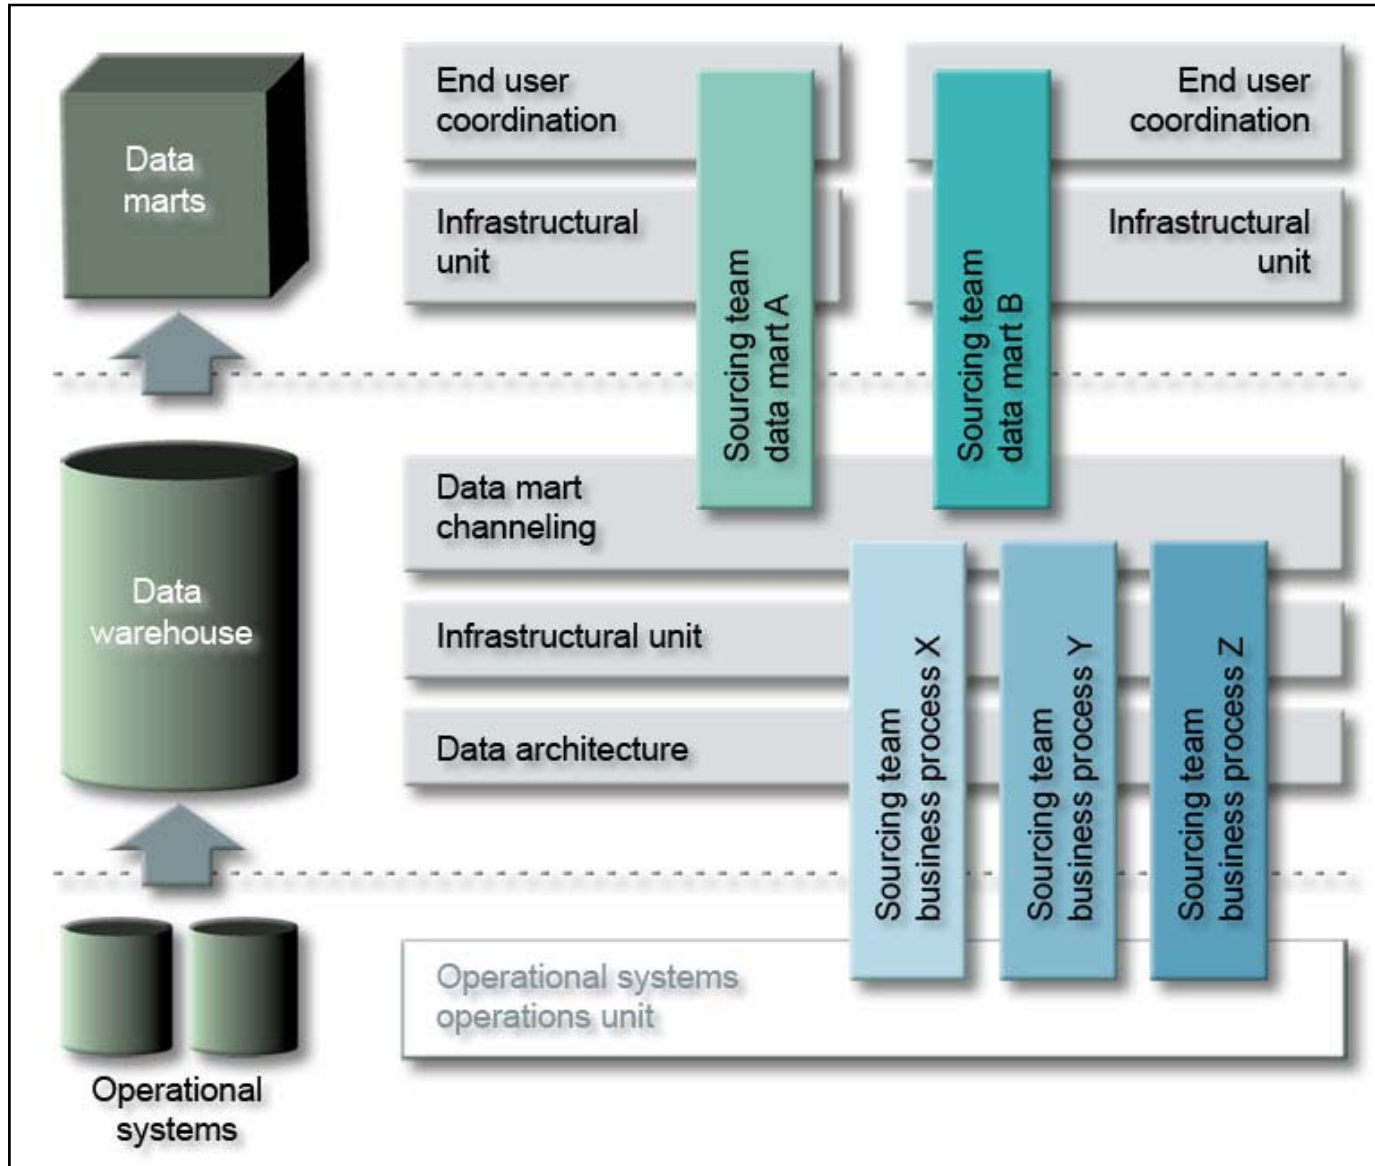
Data marts

End user coordination

Sourcing team data mart A

Sourcing team data mart B

End user coordination

Infrastructural unit

Infrastructural unit

Data warehouse

Data mart channeling

Infrastructural unit

Data architecture

Sourcing team business process X

Sourcing team business process Y

Sourcing team business process Z

Operational systems operations unit

Operational systems